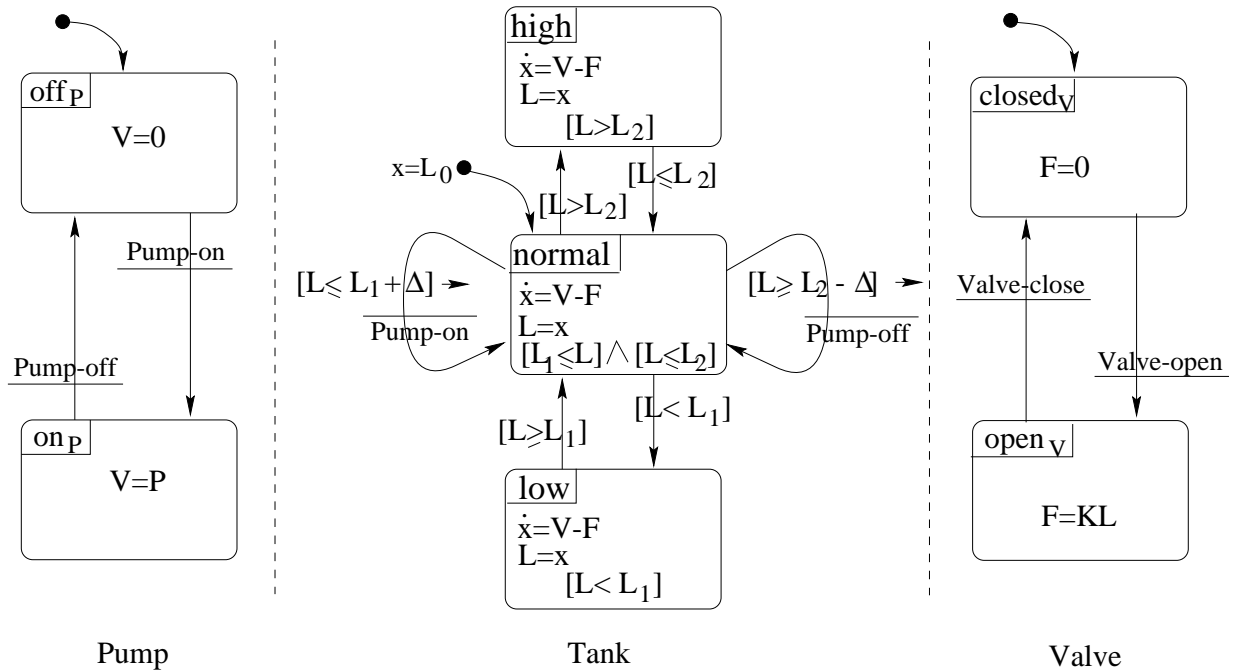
$\text{off}_P$

$V=0$

Pump-on

Pump-off

$\text{on}_P$

$V=P$

Pump

high

$\dot{x}=V-F$

$L=x$

$[L>L_2]$

$x=L_0$

$[L>L_2]$

$[L\leqslant L_2]$

$[L\leqslant L_1+\Delta]$

Pump-on

normal

$\dot{x}=V-F$

$L=x$

$[L_1\leqslant L]\wedge[L\leqslant L_2]$

$[L\geqslant L_2-\Delta]$

Pump-off

$[L\geqslant L_1]$

$[L<L_1]$

low

$\dot{x}=V-F$

$L=x$

$[L<L_1]$

Tank

$\text{closed}_V$

$F=0$

Valve-close

Valve-open

$\text{open}_V$

$F=KL$

Valve